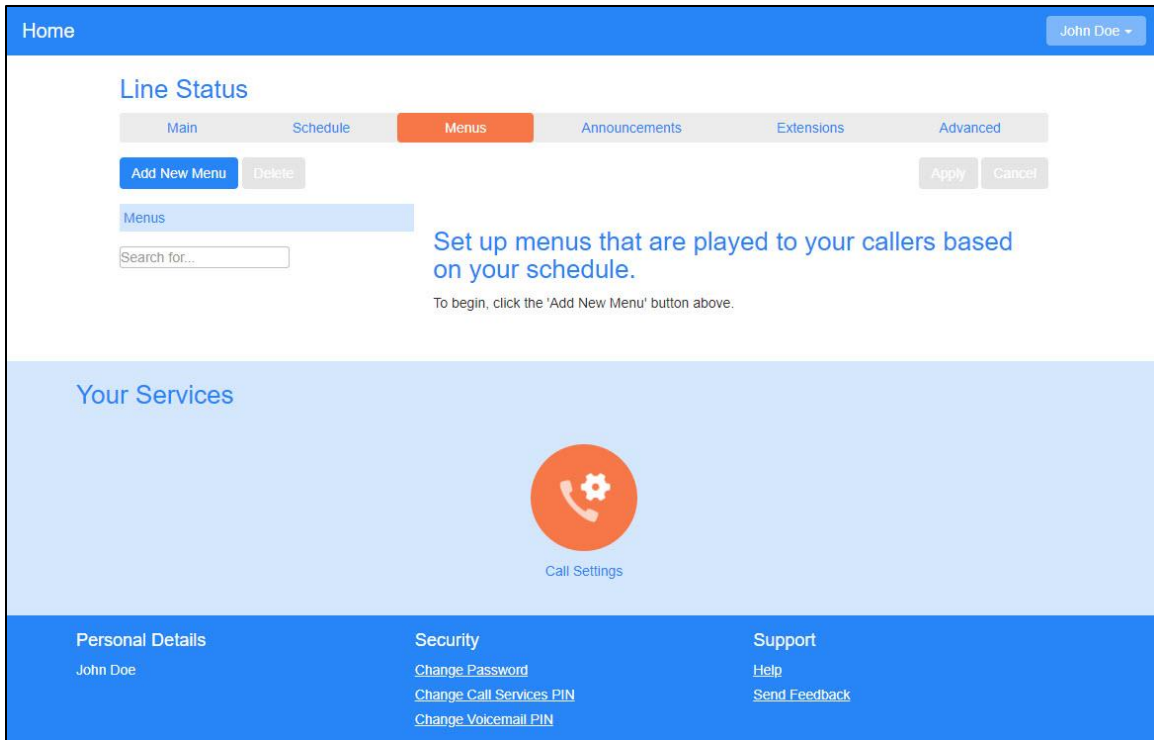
Home

John Doe

Line Status

Main | Schedule | Menus | Announcements | Extensions | Advanced

Add New Menu Delete

Apply Cancel

Menus

Search for...

Set up menus that are played to your callers based on your schedule.

To begin, click the 'Add New Menu' button above.

Your Services

Call Settings

Personal Details

John Doe

Security

Change Password

Change Call Services PIN

Change Voicemail PIN

Support

Help

Send Feedback